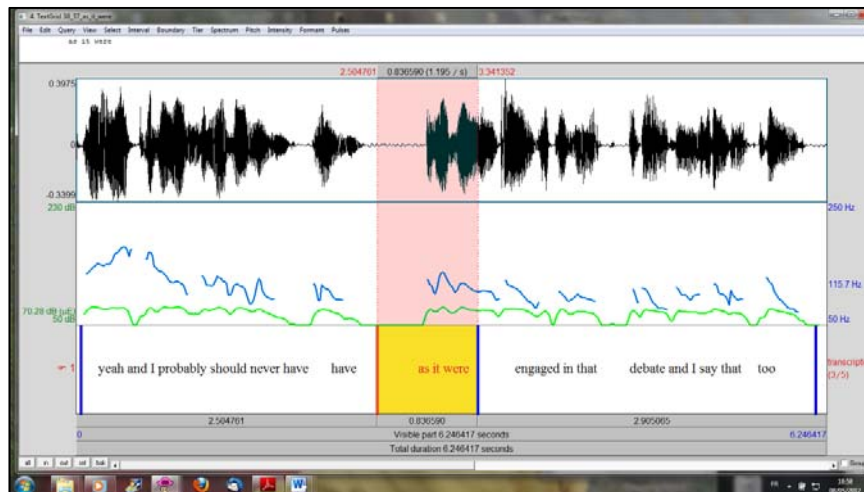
4. TextGrid 30_57_as_it_were

File Edit Query View Select Interval Boundary Tier Spectrum Pitch Intensity Formant Pulses

as it were

2.504701 0.836590 (1.195 / s) 3.341352

0.3975

0

-0.3309

230 dB

250 Hz

115.7 Hz

70.28 dB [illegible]

50 dB

50 Hz

1

yeah and I probably should never have have

as it were

engaged in that debate and I say that too

transcript (3/5)

| 2.504701 | 0.836590 | 2.905065 |
|---|---|---|

0 Visible part 6.246417 seconds 6.246417

Total duration 6.246417 seconds

all in out sel bak

W

18:58